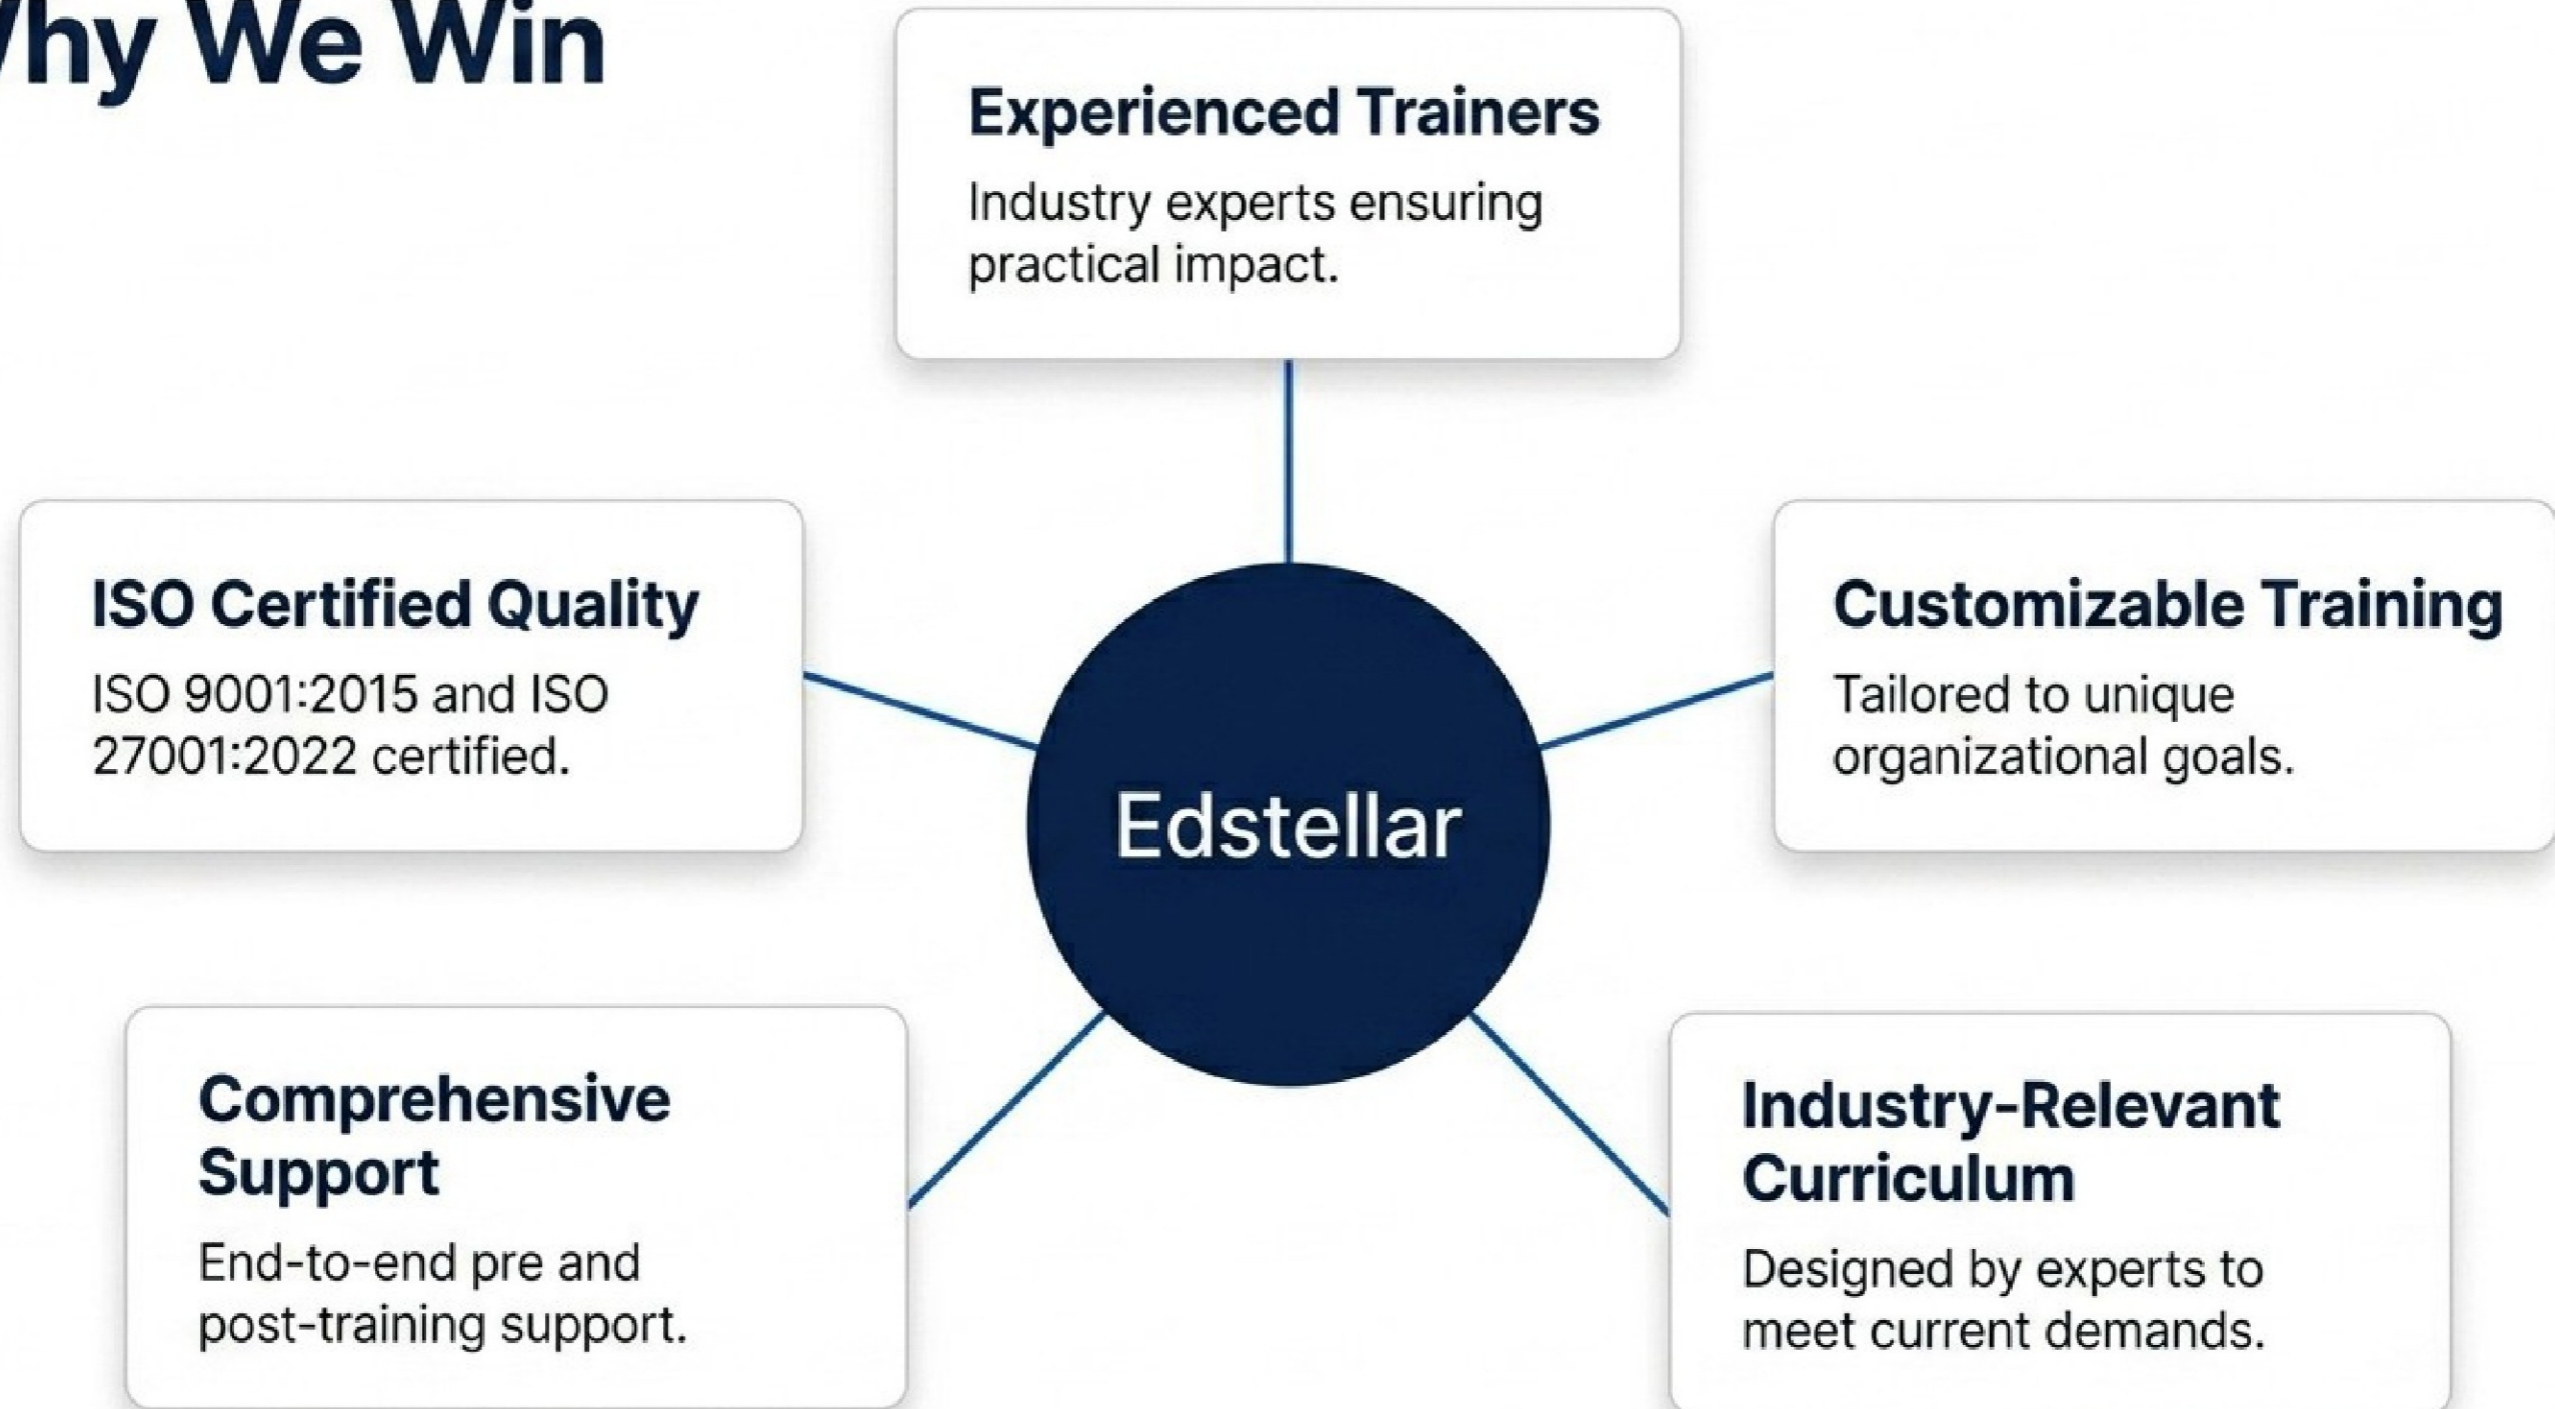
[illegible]hy We Win

Experienced Trainers

Industry experts ensuring practical impact.

ISO Certified Quality

ISO 9001:2015 and ISO 27001:2022 certified.

Edstellar

Customizable Training

Tailored to unique organizational goals.

Comprehensive Support

End-to-end pre and post-training support.

Industry-Relevant Curriculum

Designed by experts to meet current demands.